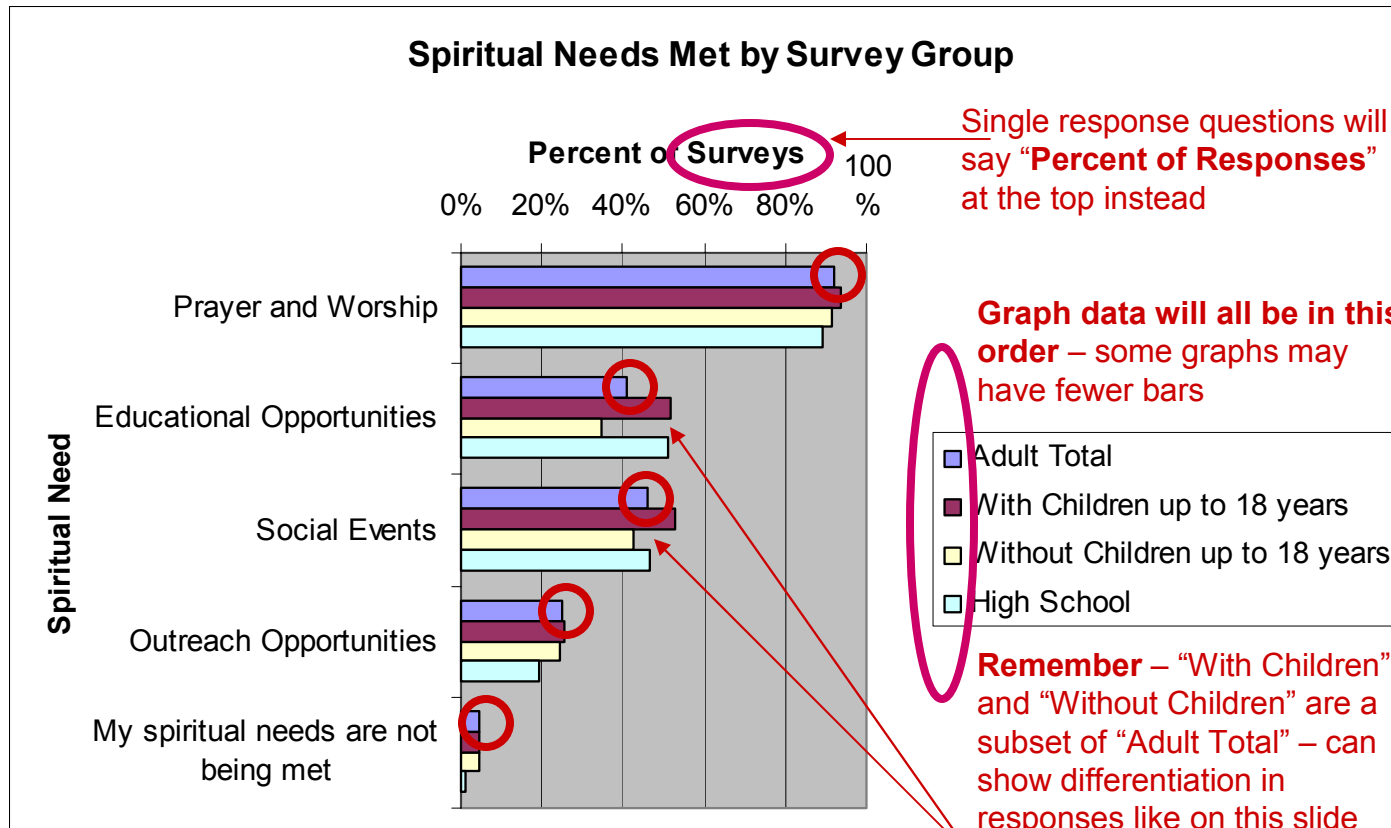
Spiritual Needs Met by Survey Group

Percent of Surveys

0% 20% 40% 60% 80% 100 %

Single response questions will say "**Percent of Responses**" at the top instead

Spiritual Need

Prayer and Worship

Educational Opportunities

Social Events

Outreach Opportunities

My spiritual needs are not being met

**Graph data will all be in this order** – some graphs may have fewer bars

Adult Total
With Children up to 18 years
Without Children up to 18 years
High School

**Remember** – "With Children" and "Without Children" are a subset of "Adult Total" – can show differentiation in responses like on this slide